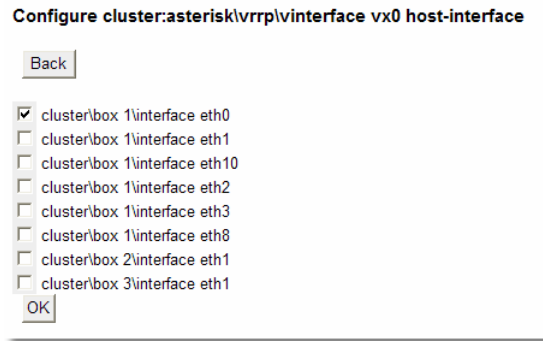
Configure cluster:asterisk\vrrp\vinterface vx0 host-interface

Back

☑ cluster\box 1\interface eth0
☐ cluster\box 1\interface eth1
☐ cluster\box 1\interface eth10
☐ cluster\box 1\interface eth2
☐ cluster\box 1\interface eth3
☐ cluster\box 1\interface eth8
☐ cluster\box 2\interface eth1
☐ cluster\box 3\interface eth1

OK